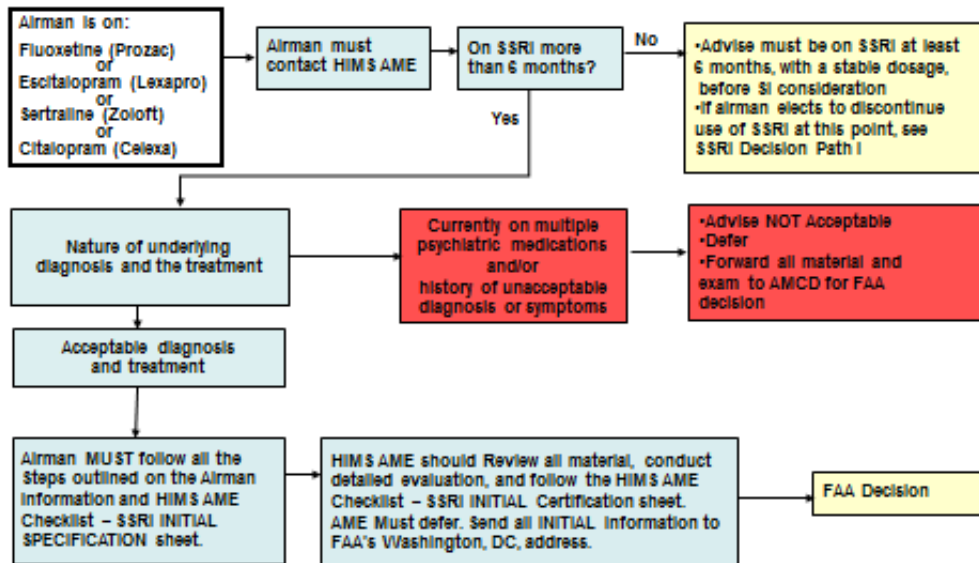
Airman is on:
Fluoxetine (Prozac) or
Escitalopram (Lexapro) or
Sertraline (Zoloft) or
Citalopram (Celexa)

Airman must contact HIMS AME

On SSRI more than 6 months?

No

•Advise must be on SSRI at least 6 months, with a stable dosage, before SI consideration
•If airman elects to discontinue use of SSRI at this point, see SSRI Decision Path I

Yes

Nature of underlying diagnosis and the treatment

Currently on multiple psychiatric medications and/or history of unacceptable diagnosis or symptoms

•Advise NOT Acceptable
•Defer
•Forward all material and exam to AMCD for FAA decision

Acceptable diagnosis and treatment

Airman MUST follow all the Steps outlined on the Airman Information and HIMS AME Checklist – SSRI INITIAL SPECIFICATION sheet.

HIMS AME should Review all material, conduct detailed evaluation, and follow the HIMS AME Checklist – SSRI INITIAL Certification sheet. AME Must defer. Send all INITIAL information to FAA's Washington, DC, address.

FAA Decision